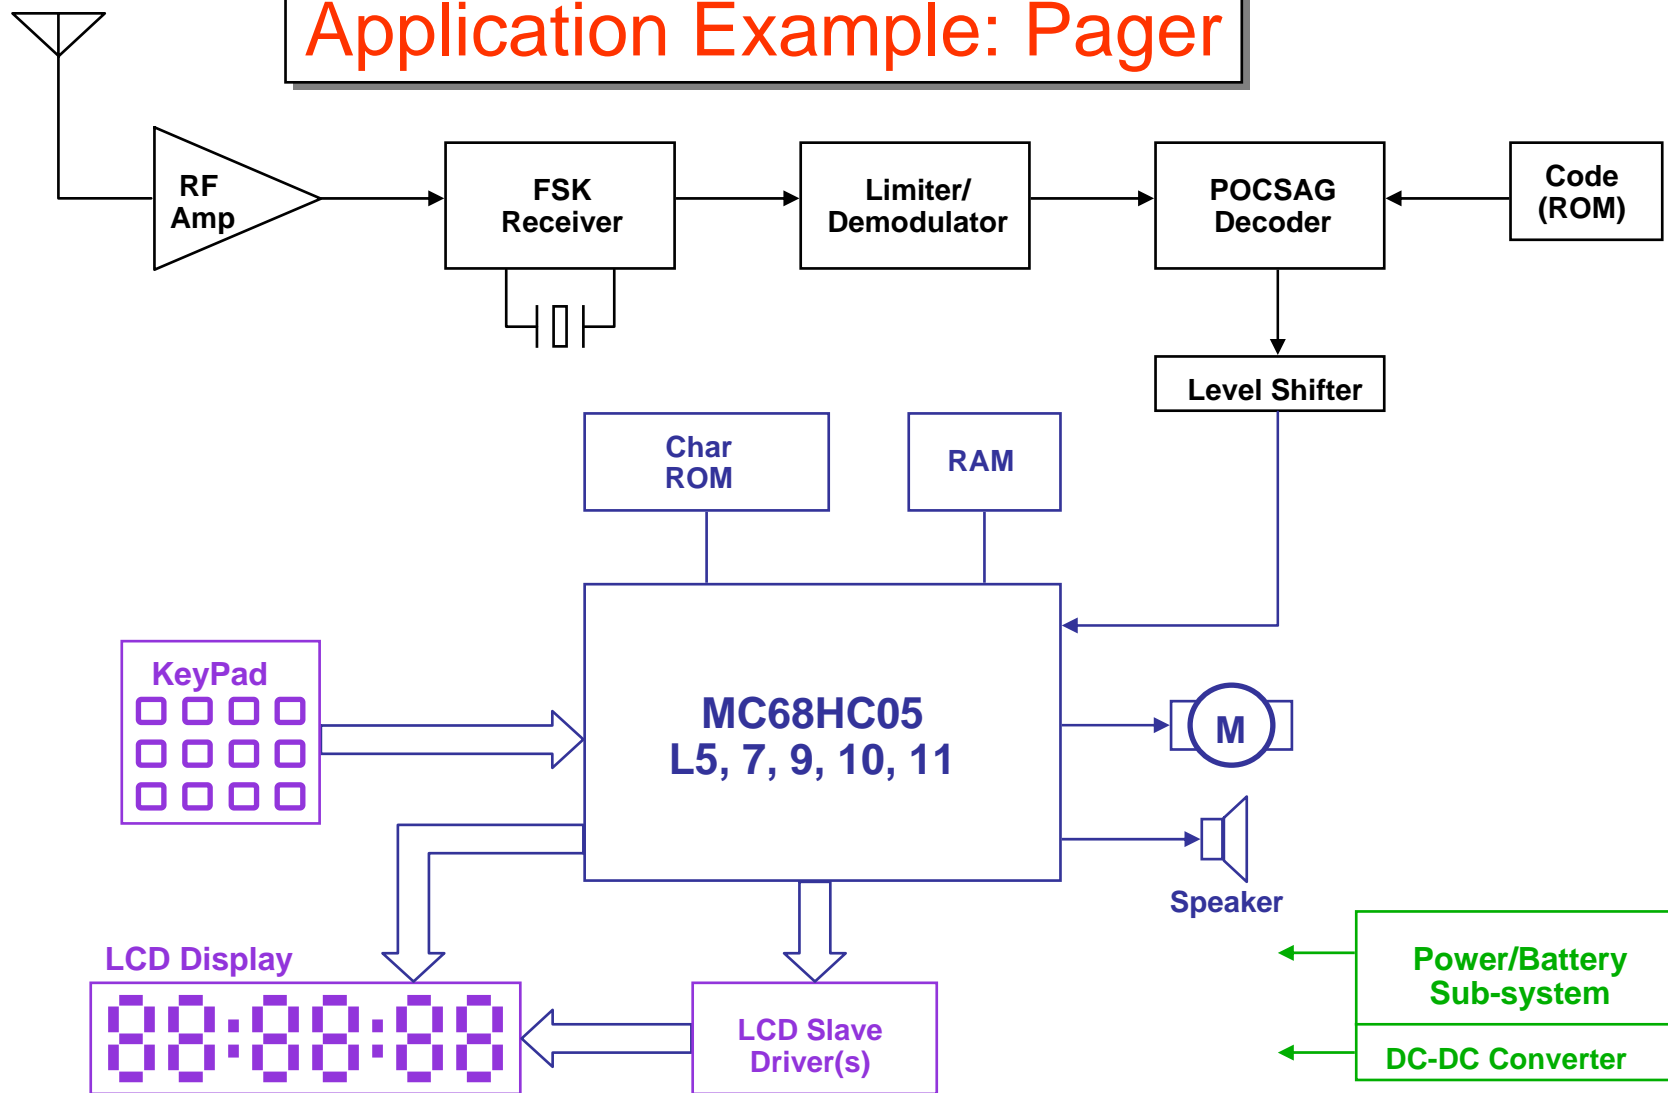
Application Example: Pager

RF Amp

FSK Receiver

Limiter/ Demodulator

POCSAG Decoder

Code (ROM)

Level Shifter

Char ROM

RAM

KeyPad

MC68HC05
L5, 7, 9, 10, 11

M

Speaker

LCD Display

88:88:88

LCD Slave Driver(s)

Power/Battery Sub-system

DC-DC Converter